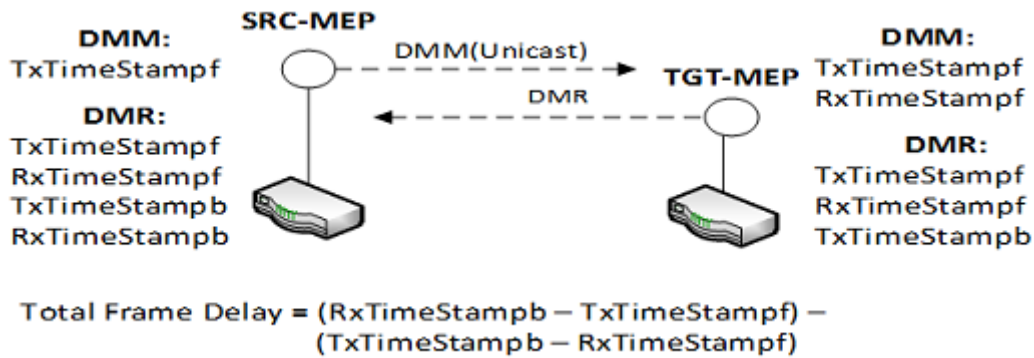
DMM:
TxTimeStampf

SRC-MEP

DMM(Unicast)

DMR

DMR:
TxTimeStampf
RxTimeStampf
TxTimeStampb
RxTimeStampb

TGT-MEP

DMM:
TxTimeStampf
RxTimeStampf

DMR:
TxTimeStampf
RxTimeStampf
TxTimeStampb

Total Frame Delay = (RxTimeStampb – TxTimeStampf) – (TxTimeStampb – RxTimeStampf)